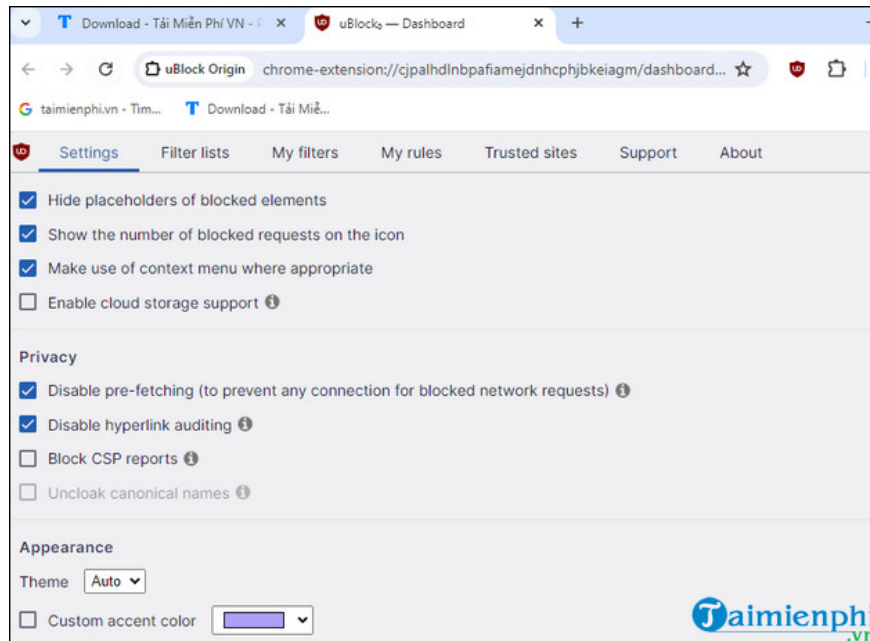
Download - Tải Miễn Phí VN - P ×
uBlock₀ — Dashboard ×
+

uBlock Origin chrome-extension://cjpalhdlnbpafiamejdnhcphjbkeiagm/dashboard...

taimienphi.vn - Tìm...
Download - Tải Miễ...

Settings
Filter lists
My filters
My rules
Trusted sites
Support
About

Hide placeholders of blocked elements
Show the number of blocked requests on the icon
Make use of context menu where appropriate
Enable cloud storage support

Privacy
Disable pre-fetching (to prevent any connection for blocked network requests)
Disable hyperlink auditing
Block CSP reports
Uncloak canonical names

Appearance
Theme Auto
Custom accent color

Taimienphi .vn